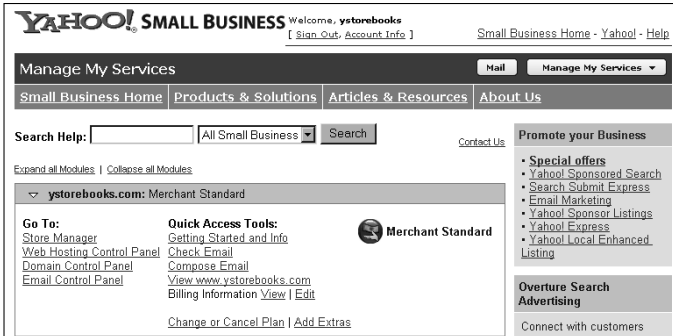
YAHOO! SMALL BUSINESS Welcome, ystorebooks
[ Sign Out, Account Info ]

Small Business Home - Yahoo! - Help

Manage My Services

Mail

Manage My Services ▼

Small Business Home | Products & Solutions | Articles & Resources | About Us

Search Help: All Small Business ▼ Search

Contact Us

Expand all Modules | Collapse all Modules

▽ ystorebooks.com: Merchant Standard

Go To:
Store Manager
Web Hosting Control Panel
Domain Control Panel
Email Control Panel

Quick Access Tools:
Getting Started and Info
Check Email
Compose Email
View www.ystorebooks.com
Billing Information View | Edit

Change or Cancel Plan | Add Extras

Merchant Standard

Promote your Business

- Special offers
- Yahoo! Sponsored Search
- Search Submit Express
- Email Marketing
- Yahoo! Sponsor Listings
- Yahoo! Express
- Yahoo! Local Enhanced Listing

Overture Search Advertising

Connect with customers